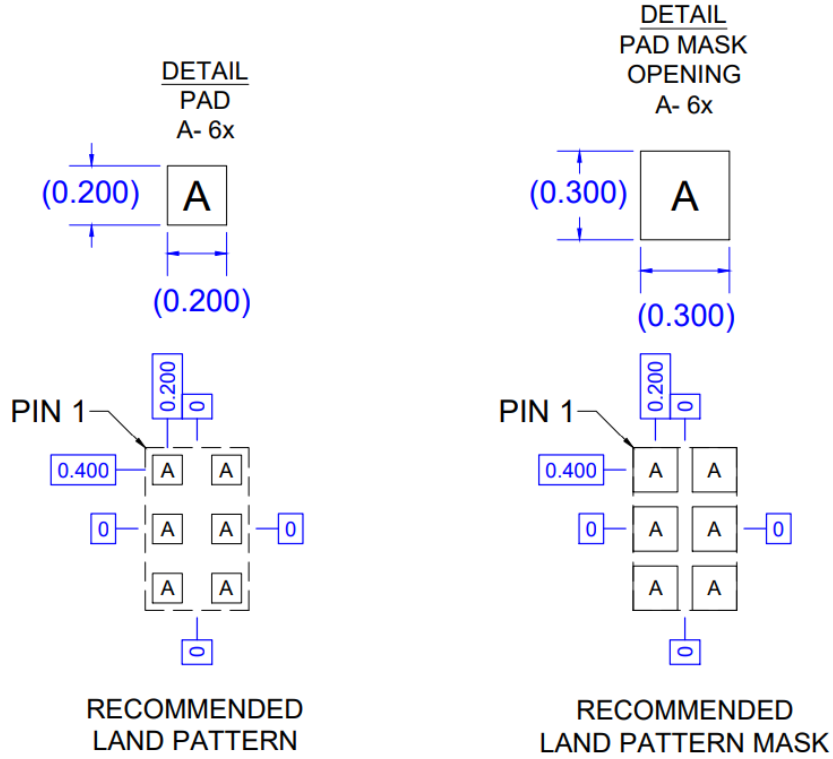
DETAIL
PAD
A- 6x

(0.200)
A
(0.200)

DETAIL
PAD MASK
OPENING
A- 6x

(0.300)
A
(0.300)

0.200
0
PIN 1
0.400
A A
0
A A
0
A A
0

RECOMMENDED
LAND PATTERN

0.200
0
PIN 1
0.400
A A
0
A A
0
A A
0

RECOMMENDED
LAND PATTERN MASK